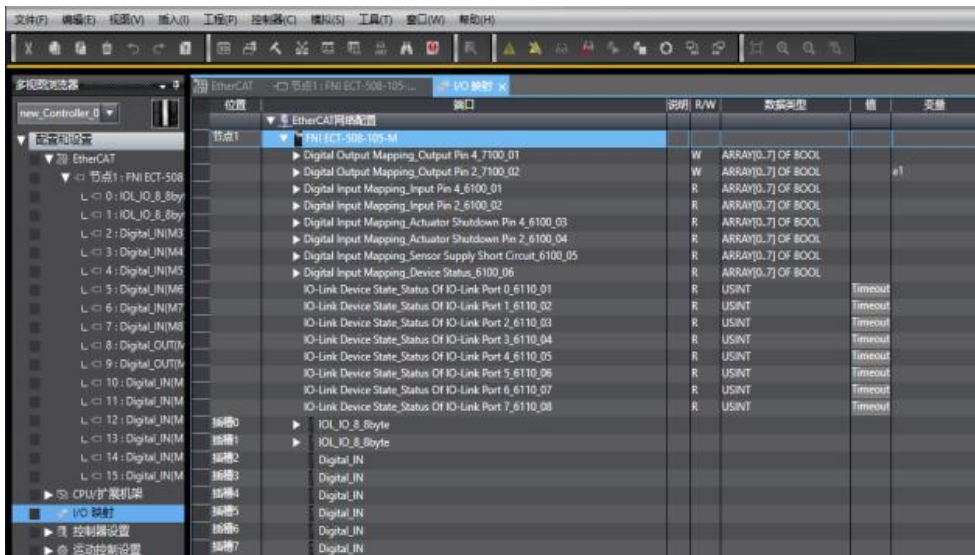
文件(F) 编辑(E) 视图(V) 插入(I) 工程(P) 控制器(C) 模拟(S) 工具(T) 窗口(W) 帮助(H)

多视图浏览器

new_Controller_0

▼ 配置和设置
▼ EtherCAT
▼ 节点1 : FNI ECT-508
L 0 : IOL_IO_8_8byt
L 1 : IOL_IO_8_8byt
L 2 : Digital_IN(M3
L 3 : Digital_IN(M4
L 4 : Digital_IN(M5
L 5 : Digital_IN(M6
L 6 : Digital_IN(M7
L 7 : Digital_IN(M8
L 8 : Digital_OUT(M
L 9 : Digital_OUT(M
L 10 : Digital_IN(M
L 11 : Digital_IN(M
L 12 : Digital_IN(M
L 13 : Digital_IN(M
L 14 : Digital_IN(M
L 15 : Digital_IN(M
▶ CPU/扩展机架
I/O 映射
▶ 控制器设置
▶ 运动控制设置

EtherCAT | 节点1 : FNI ECT-508-105-... | I/O 映射

| 位置 | 端口 | 说明 | R/W | 数据类型 | 值 | 变量 |
|---|---|---|---|---|---|---|
| | ▼ EtherCAT网络配置 | | | | | |
| 节点1 | ▼ FNI ECT-508-105-M | | | | | |
| | ▶ Digital Output Mapping_Output Pin 4_7100_01 | | W | ARRAY[0..7] OF BOOL | | |
| | ▶ Digital Output Mapping_Output Pin 2_7100_02 | | W | ARRAY[0..7] OF BOOL | | a1 |
| | ▶ Digital Input Mapping_Input Pin 4_6100_01 | | R | ARRAY[0..7] OF BOOL | | |
| | ▶ Digital Input Mapping_Input Pin 2_6100_02 | | R | ARRAY[0..7] OF BOOL | | |
| | ▶ Digital Input Mapping_Actuator Shutdown Pin 4_6100_03 | | R | ARRAY[0..7] OF BOOL | | |
| | ▶ Digital Input Mapping_Actuator Shutdown Pin 2_6100_04 | | R | ARRAY[0..7] OF BOOL | | |
| | ▶ Digital Input Mapping_Sensor Supply Short Circuit_6100_05 | | R | ARRAY[0..7] OF BOOL | | |
| | ▶ Digital Input Mapping_Device Status_6100_06 | | R | ARRAY[0..7] OF BOOL | | |
| | IO-Link Device State_Status Of IO-Link Port 0_6110_01 | | R | USINT | Timeout | |
| | IO-Link Device State_Status Of IO-Link Port 1_6110_02 | | R | USINT | Timeout | |
| | IO-Link Device State_Status Of IO-Link Port 2_6110_03 | | R | USINT | Timeout | |
| | IO-Link Device State_Status Of IO-Link Port 3_6110_04 | | R | USINT | Timeout | |
| | IO-Link Device State_Status Of IO-Link Port 4_6110_05 | | R | USINT | Timeout | |
| | IO-Link Device State_Status Of IO-Link Port 5_6110_06 | | R | USINT | Timeout | |
| | IO-Link Device State_Status Of IO-Link Port 6_6110_07 | | R | USINT | Timeout | |
| | IO-Link Device State_Status Of IO-Link Port 7_6110_08 | | R | USINT | Timeout | |
| 插槽0 | ▶ IOL_IO_8_8byte | | | | | |
| 插槽1 | ▶ IOL_IO_8_8byte | | | | | |
| 插槽2 | Digital_IN | | | | | |
| 插槽3 | Digital_IN | | | | | |
| 插槽4 | Digital_IN | | | | | |
| 插槽5 | Digital_IN | | | | | |
| 插槽6 | Digital_IN | | | | | |
| 插槽7 | Digital_IN | | | | | |